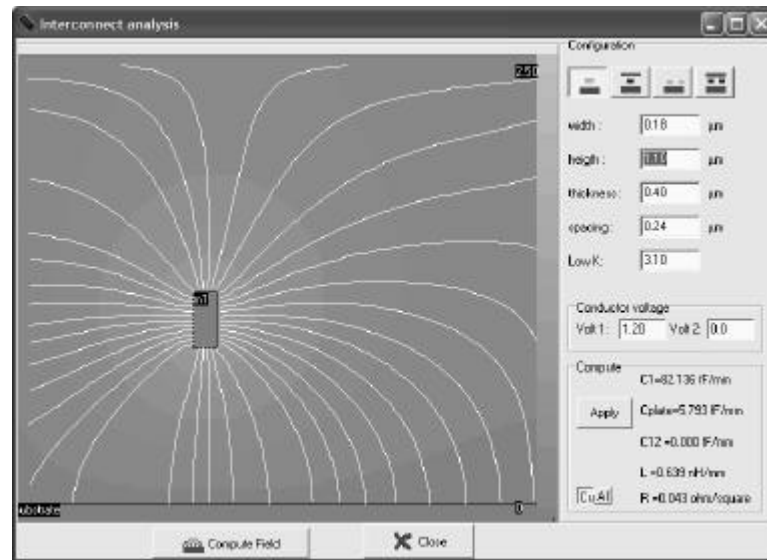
Interconnect analysis

2.50

1.20

Substrate

0

Configuration

width : 0.18 µm

height : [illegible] µm

thickness: 0.40 µm

spacing: 0.24 µm

Low K: 3.10

Conductor voltage

Volt 1: 1.20 Volt 2: 0.0

Compute

C1=82.136 fF/mm

Apply

Cplate=5.793 fF/mm

C12 =0.000 fF/mm

L =0.639 nH/mm

Cu,Al

R =0.043 ohm/square

Compute Field

Close